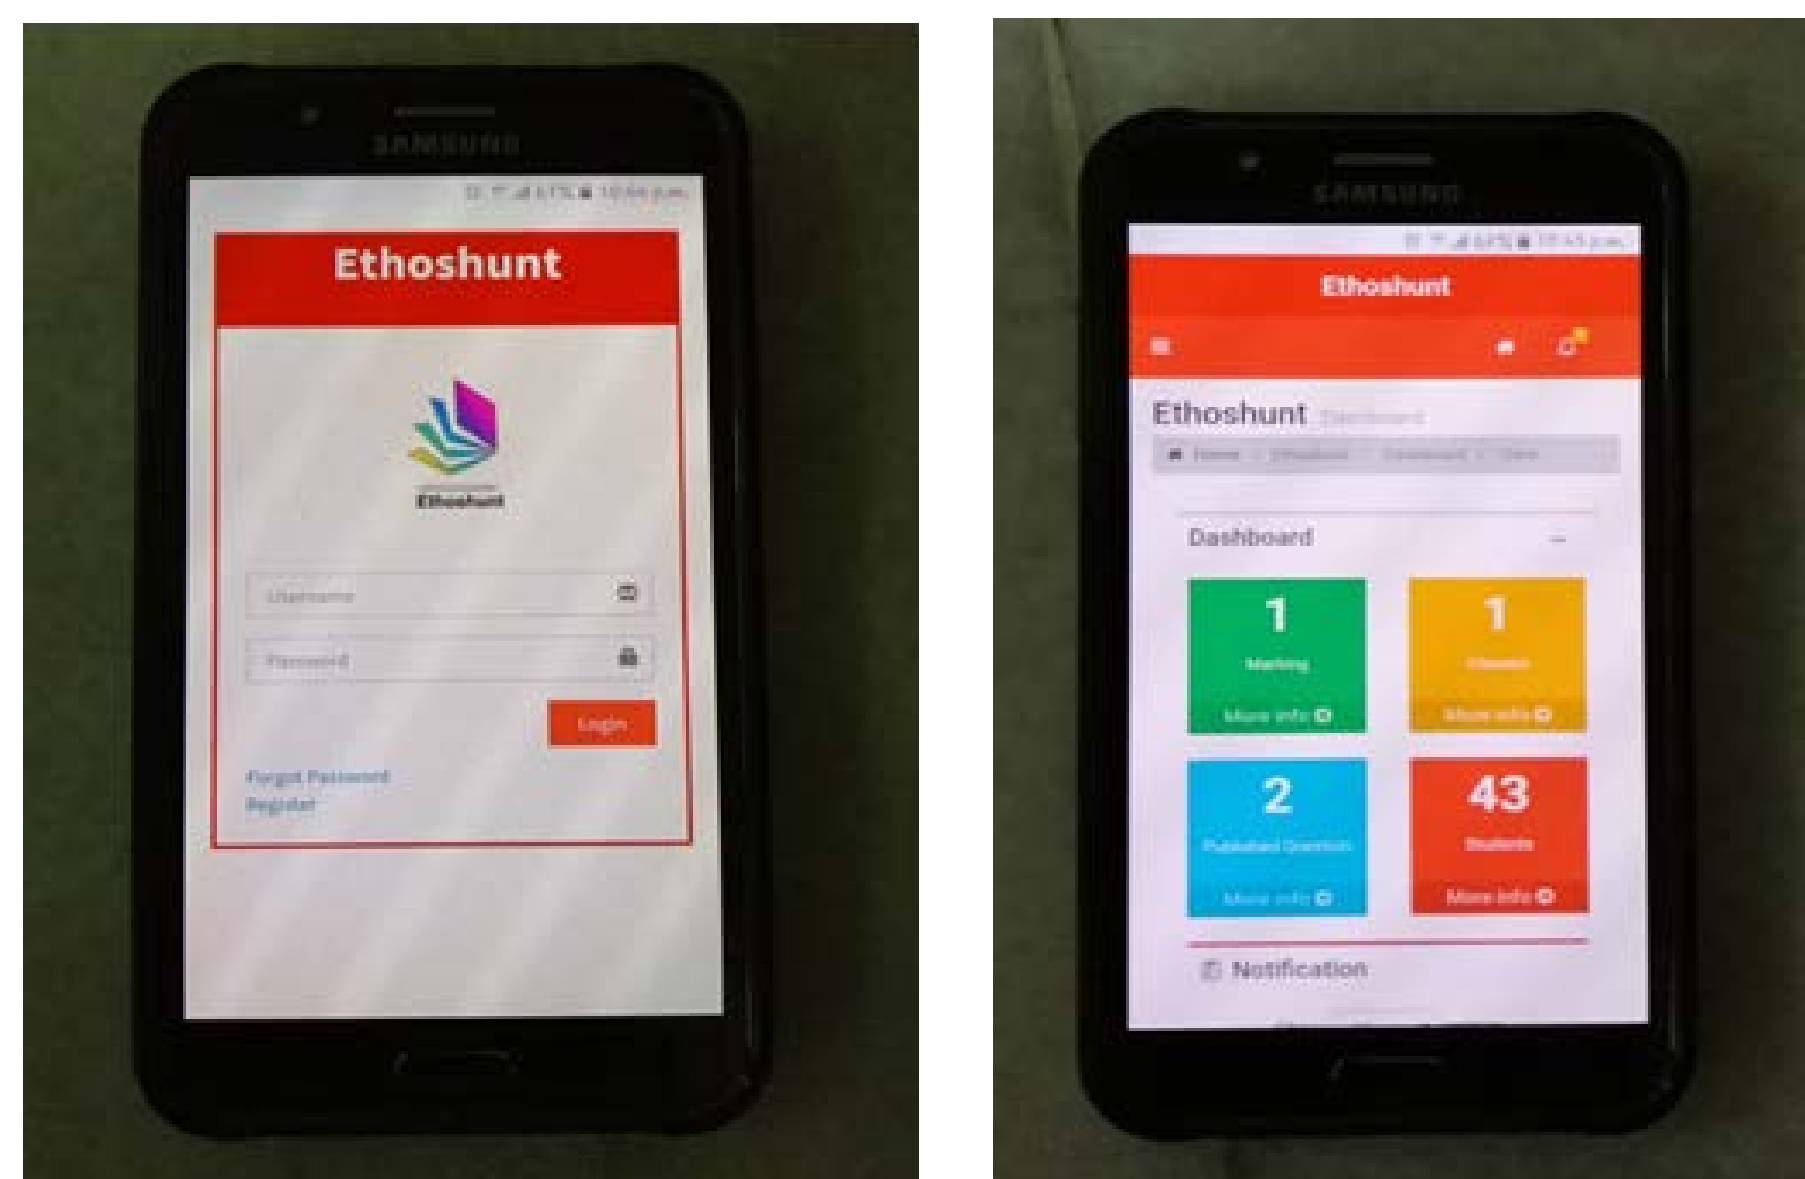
SAMSUNG

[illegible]

Ethoshunt

Ethoshunt

Username

Password

Login

Forgot Password
Register

SAMSUNG

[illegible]

Ethoshunt

Ethoshunt Dashboard

Home > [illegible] > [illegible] > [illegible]

Dashboard

1
Marking
More info

1
Classes
More info

2
Published Question
More info

43
Students
More info

Notification